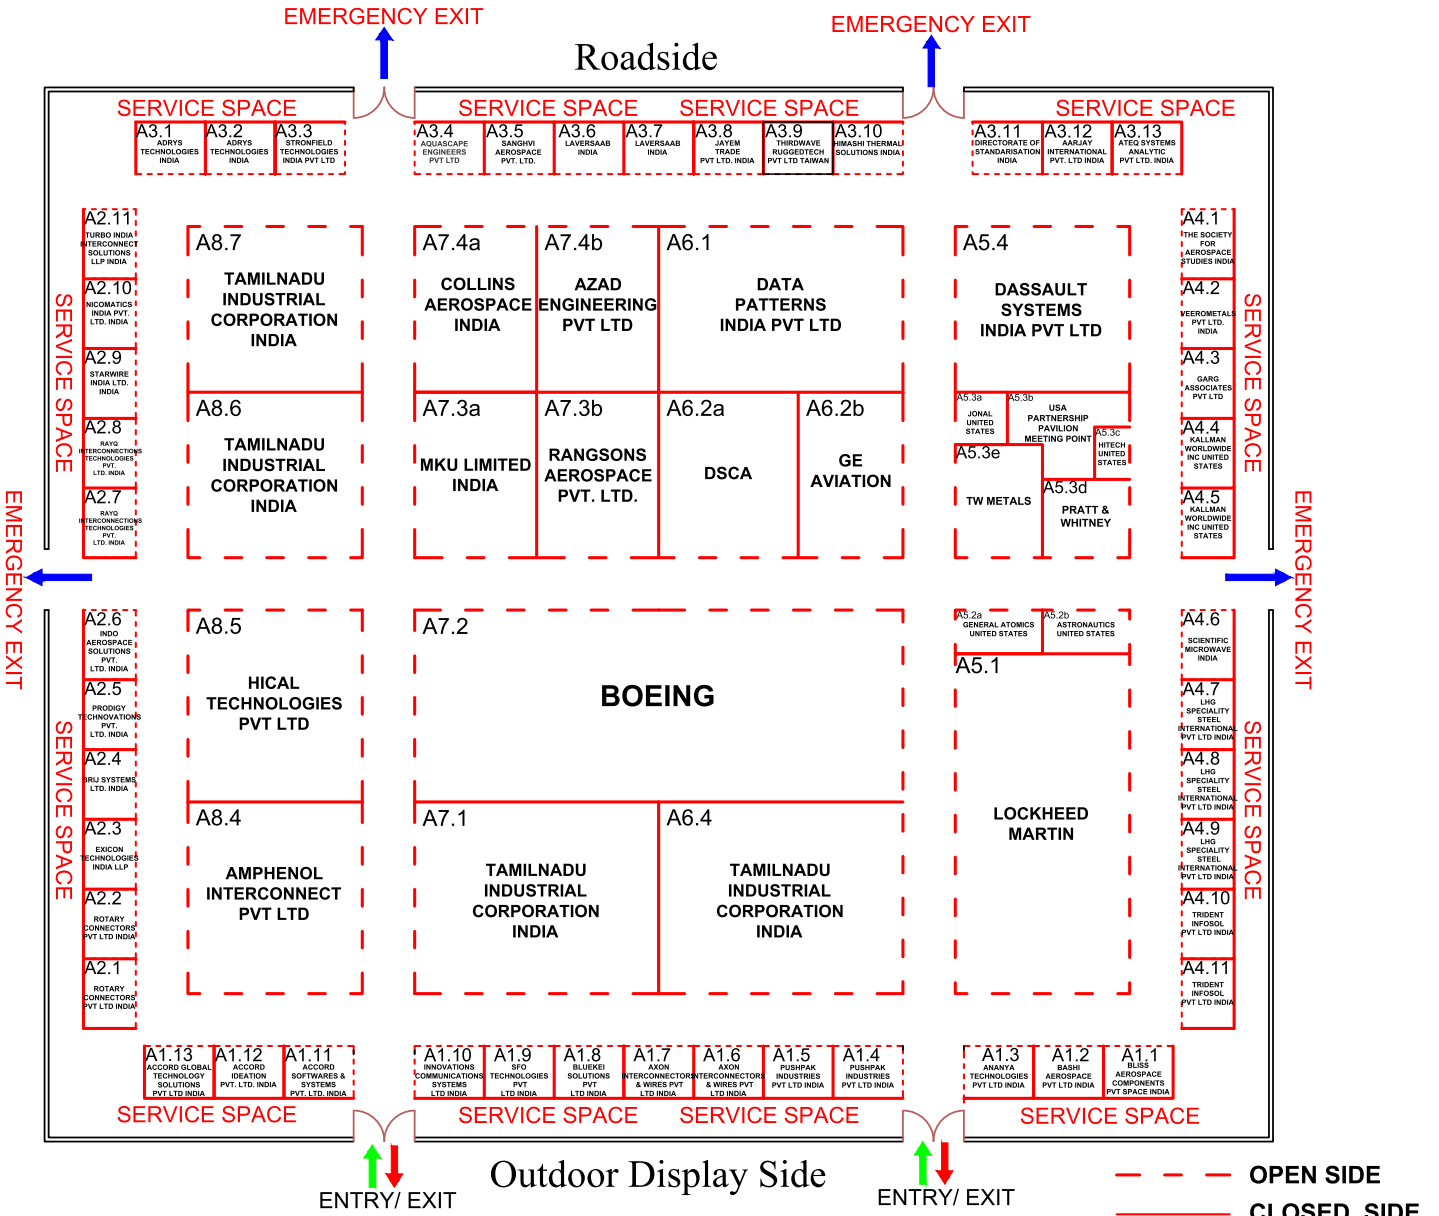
EMERGENCY EXIT
EMERGENCY EXIT
Roadside

SERVICE SPACE
SERVICE SPACE
SERVICE SPACE
SERVICE SPACE

A3.1 ADRYS TECHNOLOGIES INDIA
A3.2 ADRYS TECHNOLOGIES INDIA
A3.3 STRONFIELD TECHNOLOGIES INDIA PVT LTD
A3.4 AQUASCAPE ENGINEERS PVT LTD
A3.5 SANGHVI AEROSPACE PVT. LTD.
A3.6 LAVERSAAB INDIA
A3.7 LAVERSAAB INDIA
A3.8 JAYEM TRADE PVT LTD. INDIA
A3.9 THIRDWAVE RUGGEDTECH PVT LTD TAIWAN
A3.10 HIMASHI THERMAL SOLUTIONS INDIA
A3.11 DIRECTORATE OF STANDARISATION INDIA
A3.12 AARJAY INTERNATIONAL PVT. LTD INDIA
A3.13 ATEQ SYSTEMS ANALYTIC PVT LTD. INDIA

A2.11 TURBO INDIA INTERCONNECT SOLUTIONS LLP INDIA
A2.10 NICOMATICS INDIA PVT. LTD. INDIA
A2.9 STARWIRE INDIA LTD. INDIA
A2.8 RAYQ INTERCONNECTIONS TECHNOLOGIES PVT. LTD. INDIA
A2.7 RAYQ INTERCONNECTIONS TECHNOLOGIES PVT. LTD. INDIA

SERVICE SPACE
EMERGENCY EXIT

A8.7 TAMILNADU INDUSTRIAL CORPORATION INDIA
A8.6 TAMILNADU INDUSTRIAL CORPORATION INDIA
A7.4a COLLINS AEROSPACE INDIA
A7.4b AZAD ENGINEERING PVT LTD
A6.1 DATA PATTERNS INDIA PVT LTD
A7.3a MKU LIMITED INDIA
A7.3b RANGSONS AEROSPACE PVT. LTD.
A6.2a DSCA
A6.2b GE AVIATION
A5.4 DASSAULT SYSTEMS INDIA PVT LTD
A5.3a JONAL UNITED STATES
A5.3b USA PARTNERSHIP PAVILION MEETING POINT
A5.3c HITECH UNITED STATES
A5.3e TW METALS
A5.3d PRATT & WHITNEY

A4.1 THE SOCIETY FOR AEROSPACE STUDIES INDIA
A4.2 VEEROMETALS PVT LTD. INDIA
A4.3 GARG ASSOCIATES PVT LTD
A4.4 KALLMAN WORLDWIDE INC UNITED STATES
A4.5 KALLMAN WORLDWIDE INC UNITED STATES

SERVICE SPACE
EMERGENCY EXIT

A2.6 INDO AEROSPACE SOLUTIONS PVT. LTD. INDIA
A2.5 PRODIGY TECHNOVATIONS PVT. LTD. INDIA
A2.4 BRIJ SYSTEMS LTD. INDIA
A2.3 EXICON TECHNOLOGIES INDIA LLP
A2.2 ROTARY CONNECTORS PVT LTD INDIA
A2.1 ROTARY CONNECTORS PVT LTD INDIA

SERVICE SPACE

A8.5 HICAL TECHNOLOGIES PVT LTD
A8.4 AMPHENOL INTERCONNECT PVT LTD
A7.2 BOEING
A7.1 TAMILNADU INDUSTRIAL CORPORATION INDIA
A6.4 TAMILNADU INDUSTRIAL CORPORATION INDIA
A5.2a GENERAL ATOMICS UNITED STATES
A5.2b ASTRONAUTICS UNITED STATES
A5.1 LOCKHEED MARTIN

A4.6 SCIENTIFIC MICROWAVE INDIA
A4.7 LHG SPECIALITY STEEL INTERNATIONAL PVT LTD INDIA
A4.8 LHG SPECIALITY STEEL INTERNATIONAL PVT LTD INDIA
A4.9 LHG SPECIALITY STEEL INTERNATIONAL PVT LTD INDIA
A4.10 TRIDENT INFOSOL PVT LTD INDIA
A4.11 TRIDENT INFOSOL PVT LTD INDIA

SERVICE SPACE

A1.13 ACCORD GLOBAL TECHNOLOGY SOLUTIONS PVT LTD INDIA
A1.12 ACCORD IDEATION PVT. LTD. INDIA
A1.11 ACCORD SOFTWARES & SYSTEMS PVT. LTD. INDIA
A1.10 INNOVATIONS COMMUNICATIONS SYSTEMS LTD INDIA
A1.9 SFO TECHNOLOGIES PVT LTD INDIA
A1.8 BLUEKEI SOLUTIONS PVT LTD INDIA
A1.7 AXON INTERCONNECTORS & WIRES PVT LTD INDIA
A1.6 AXON INTERCONNECTORS & WIRES PVT LTD INDIA
A1.5 PUSHPAK INDUSTRIES PVT LTD INDIA
A1.4 PUSHPAK INDUSTRIES PVT LTD INDIA
A1.3 ANANYA TECHNOLOGIES PVT LTD INDIA
A1.2 BASHI AEROSPACE PVT LTD INDIA
A1.1 BLISS AEROSPACE COMPONENTS PVT SPACE INDIA

SERVICE SPACE
SERVICE SPACE
SERVICE SPACE
SERVICE SPACE

ENTRY/ EXIT
Outdoor Display Side
ENTRY/ EXIT

OPEN SIDE
CLOSED SIDE